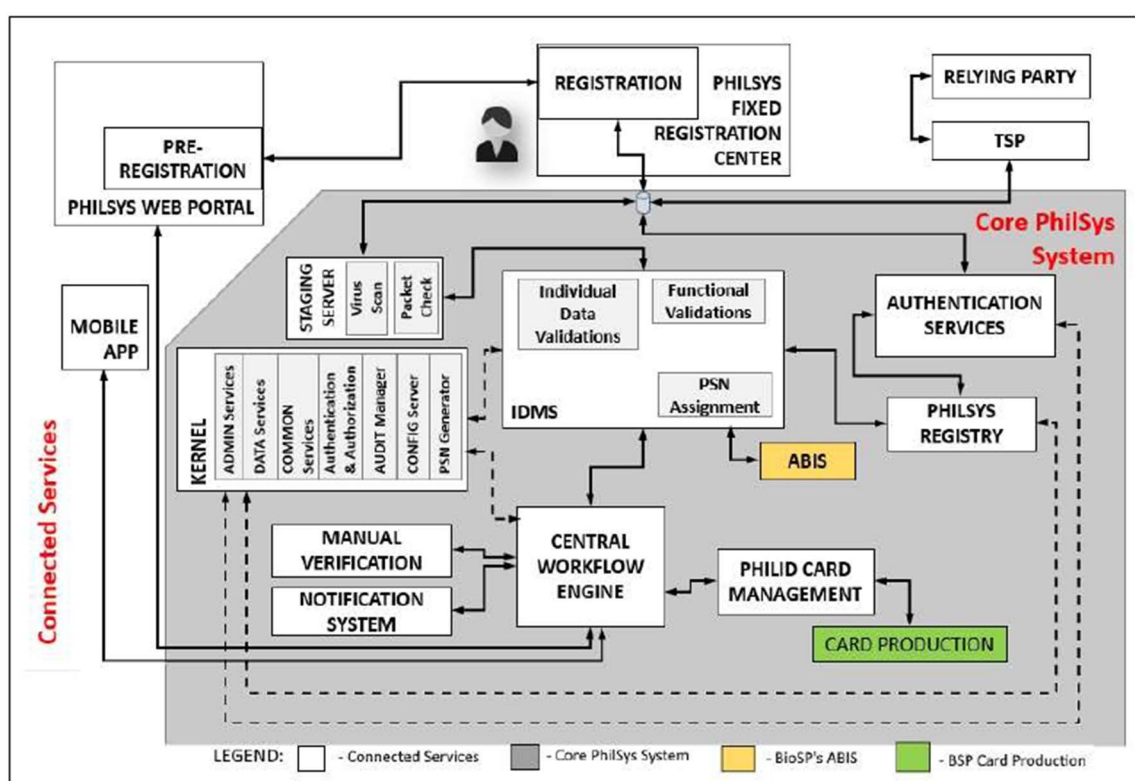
REGISTRATION

PHILSYS FIXED REGISTRATION CENTER

RELYING PARTY

TSP

PRE-REGISTRATION

PHILSYS WEB PORTAL

Core PhilSys System

STAGING SERVER

Virus Scan

Packet Check

Individual Data Validations

Functional Validations

PSN Assignment

IDMS

MOBILE APP

AUTHENTICATION SERVICES

PHILSYS REGISTRY

ABIS

KERNEL

ADMIN Services

DATA Services

COMMON Services

Authentication & Authorization

AUDIT Manager

CONFIG Server

PSN Generator

Connected Services

MANUAL VERIFICATION

NOTIFICATION SYSTEM

CENTRAL WORKFLOW ENGINE

PHILID CARD MANAGEMENT

CARD PRODUCTION

LEGEND: - Connected Services - Core PhilSys System - BioSP's ABIS - BSP Card Production